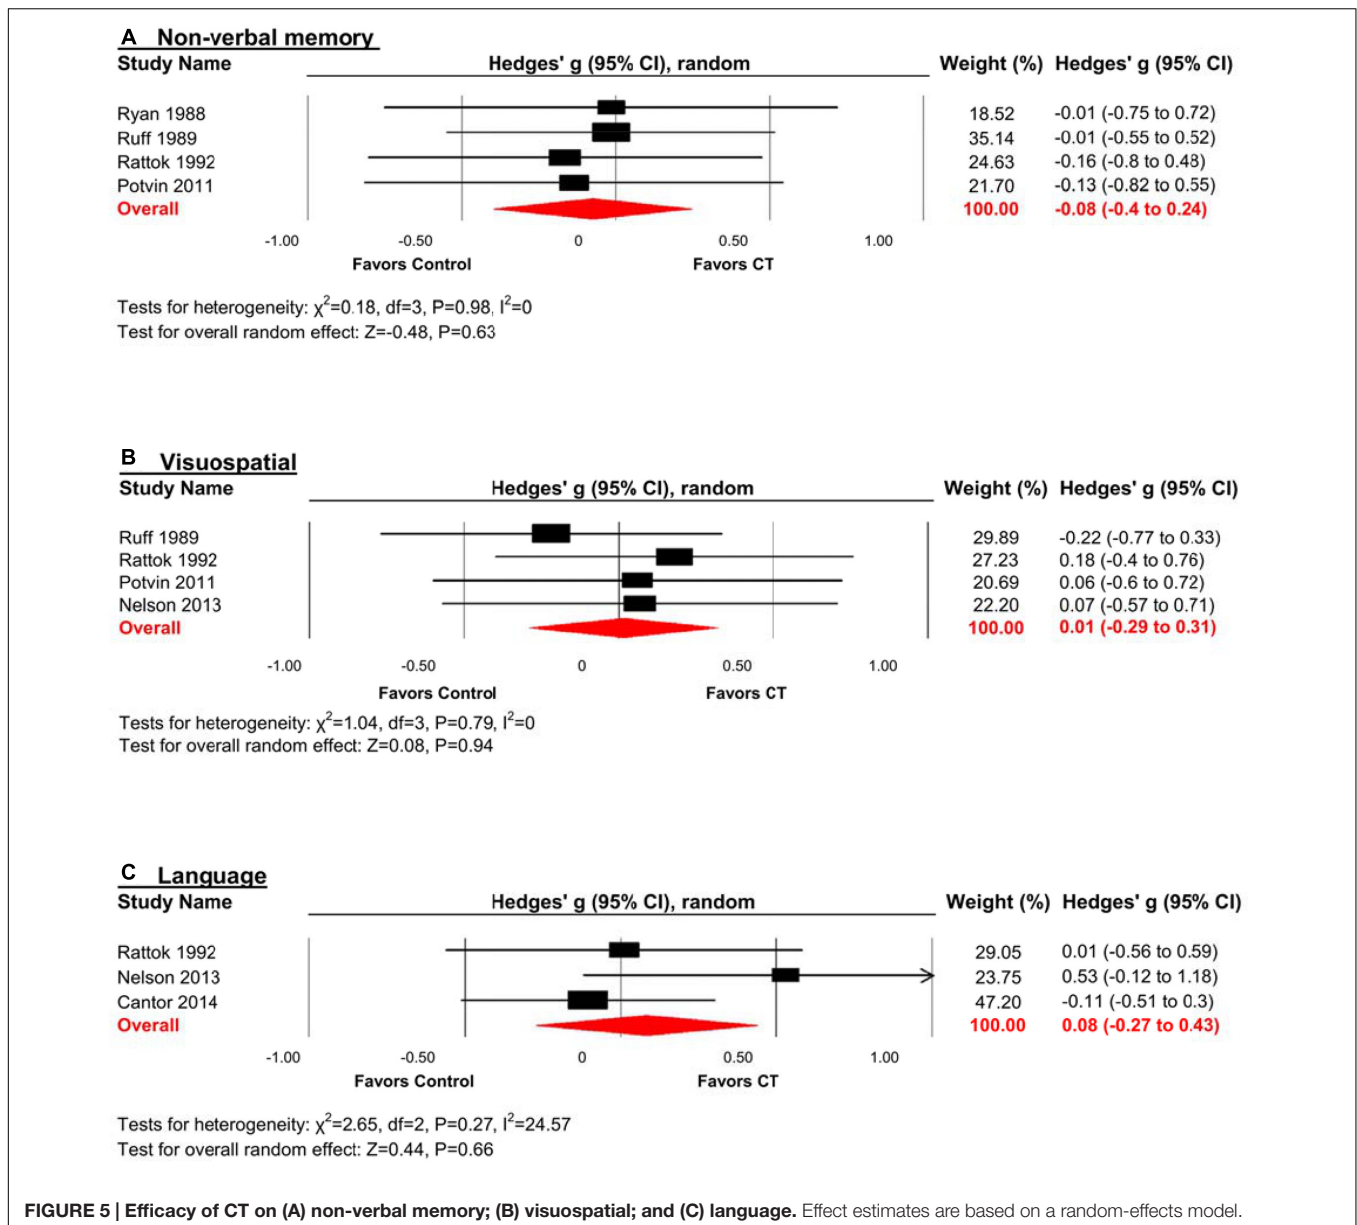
A Non-verbal memory

| Study Name | Hedges' g (95% CI), random | Weight (%) | Hedges' g (95% CI) |
|---|---|---|---|
| Ryan 1988 | | 18.52 | -0.01 (-0.75 to 0.72) |
| Ruff 1989 | | 35.14 | -0.01 (-0.55 to 0.52) |
| Rattok 1992 | | 24.63 | -0.16 (-0.8 to 0.48) |
| Potvin 2011 | | 21.70 | -0.13 (-0.82 to 0.55) |
| Overall | | 100.00 | -0.08 (-0.4 to 0.24) |

-1.00 -0.50 0 0.50 1.00
Favors Control Favors CT

Tests for heterogeneity: $\chi^2$=0.18, df=3, P=0.98, $I^2$=0
Test for overall random effect: Z=-0.48, P=0.63

B Visuospatial

| Study Name | Hedges' g (95% CI), random | Weight (%) | Hedges' g (95% CI) |
|---|---|---|---|
| Ruff 1989 | | 29.89 | -0.22 (-0.77 to 0.33) |
| Rattok 1992 | | 27.23 | 0.18 (-0.4 to 0.76) |
| Potvin 2011 | | 20.69 | 0.06 (-0.6 to 0.72) |
| Nelson 2013 | | 22.20 | 0.07 (-0.57 to 0.71) |
| Overall | | 100.00 | 0.01 (-0.29 to 0.31) |

-1.00 -0.50 0 0.50 1.00
Favors Control Favors CT

Tests for heterogeneity: $\chi^2$=1.04, df=3, P=0.79, $I^2$=0
Test for overall random effect: Z=0.08, P=0.94

C Language

| Study Name | Hedges' g (95% CI), random | Weight (%) | Hedges' g (95% CI) |
|---|---|---|---|
| Rattok 1992 | | 29.05 | 0.01 (-0.56 to 0.59) |
| Nelson 2013 | | 23.75 | 0.53 (-0.12 to 1.18) |
| Cantor 2014 | | 47.20 | -0.11 (-0.51 to 0.3) |
| Overall | | 100.00 | 0.08 (-0.27 to 0.43) |

-1.00 -0.50 0 0.50 1.00
Favors Control Favors CT

Tests for heterogeneity: $\chi^2$=2.65, df=2, P=0.27, $I^2$=24.57
Test for overall random effect: Z=0.44, P=0.66

FIGURE 5 | Efficacy of CT on (A) non-verbal memory; (B) visuospatial; and (C) language. Effect estimates are based on a random-effects model.